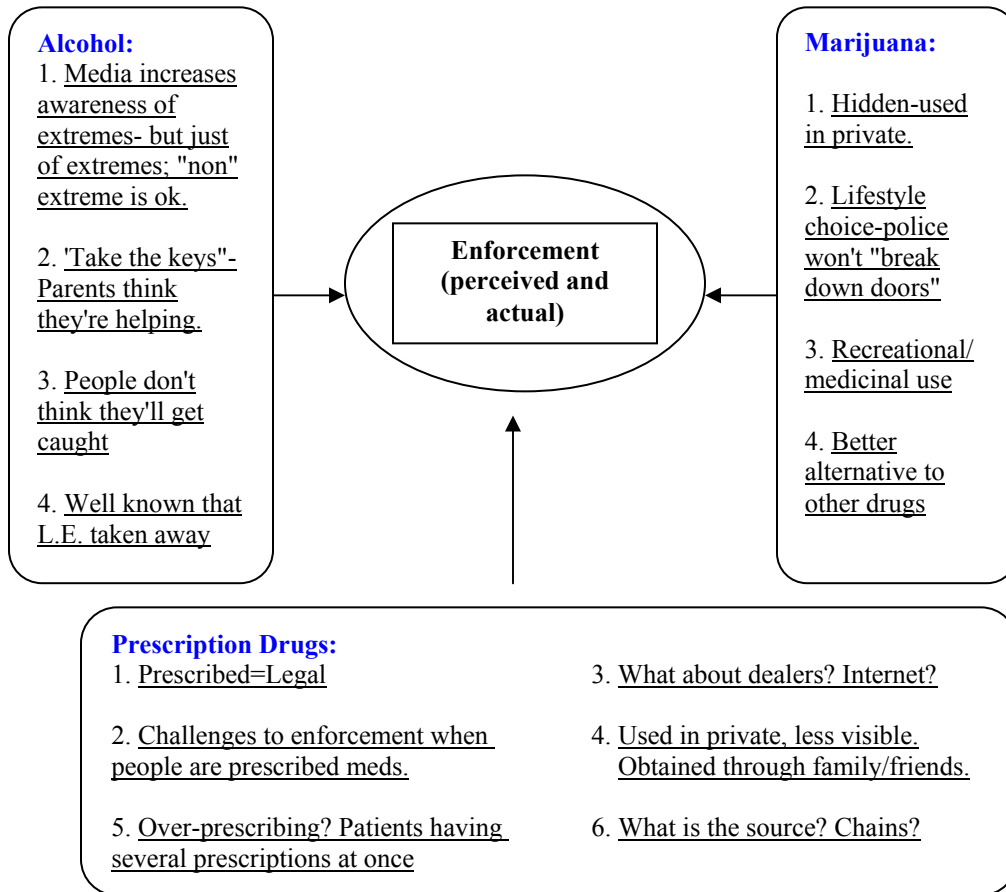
Alcohol:
1. Media increases awareness of extremes- but just of extremes; "non" extreme is ok.

2. 'Take the keys"- Parents think they're helping.

3. People don't think they'll get caught

4. Well known that L.E. taken away

Enforcement (perceived and actual)

Marijuana:

1. Hidden-used in private.

2. Lifestyle choice-police won't "break down doors"

3. Recreational/ medicinal use

4. Better alternative to other drugs

Prescription Drugs:
1. Prescribed=Legal

2. Challenges to enforcement when people are prescribed meds.

5. Over-prescribing? Patients having several prescriptions at once

3. What about dealers? Internet?

4. Used in private, less visible. Obtained through family/friends.

6. What is the source? Chains?